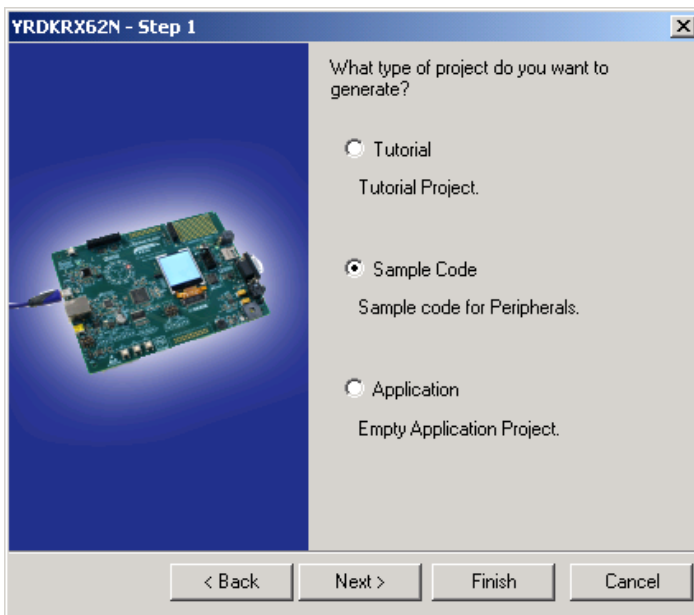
YRDKRX62N - Step 1

What type of project do you want to generate?

Tutorial

Tutorial Project.

Sample Code

Sample code for Peripherals.

Application

Empty Application Project.

< Back

Next >

Finish

Cancel